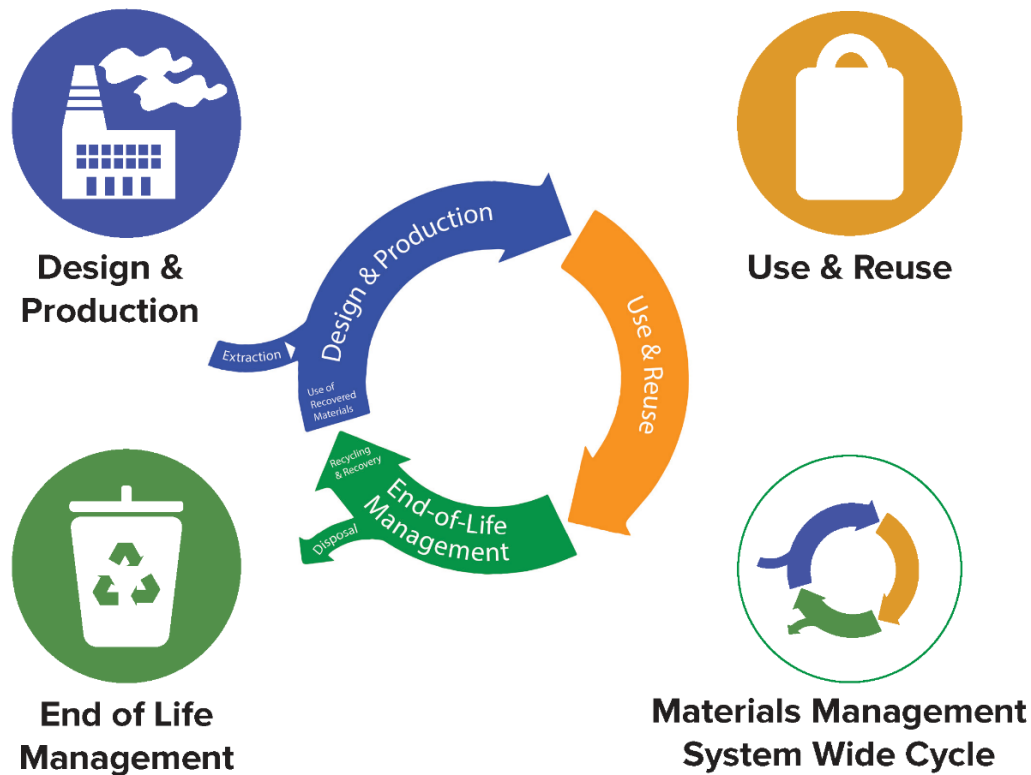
Design & Production

Use & Reuse

Extraction

Design & Production

Use of Recovered Materials

Use & Reuse

Recycling & Recovery

End-of-Life Management

Disposal

End of Life Management

Materials Management System Wide Cycle